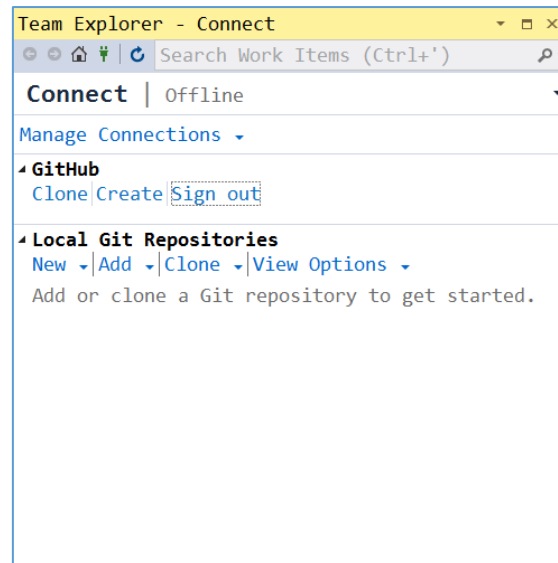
Team Explorer - Connect

Search Work Items (Ctrl+')

Connect | Offline

Manage Connections

GitHub

Clone | Create | Sign out

Local Git Repositories

New | Add | Clone | View Options

Add or clone a Git repository to get started.